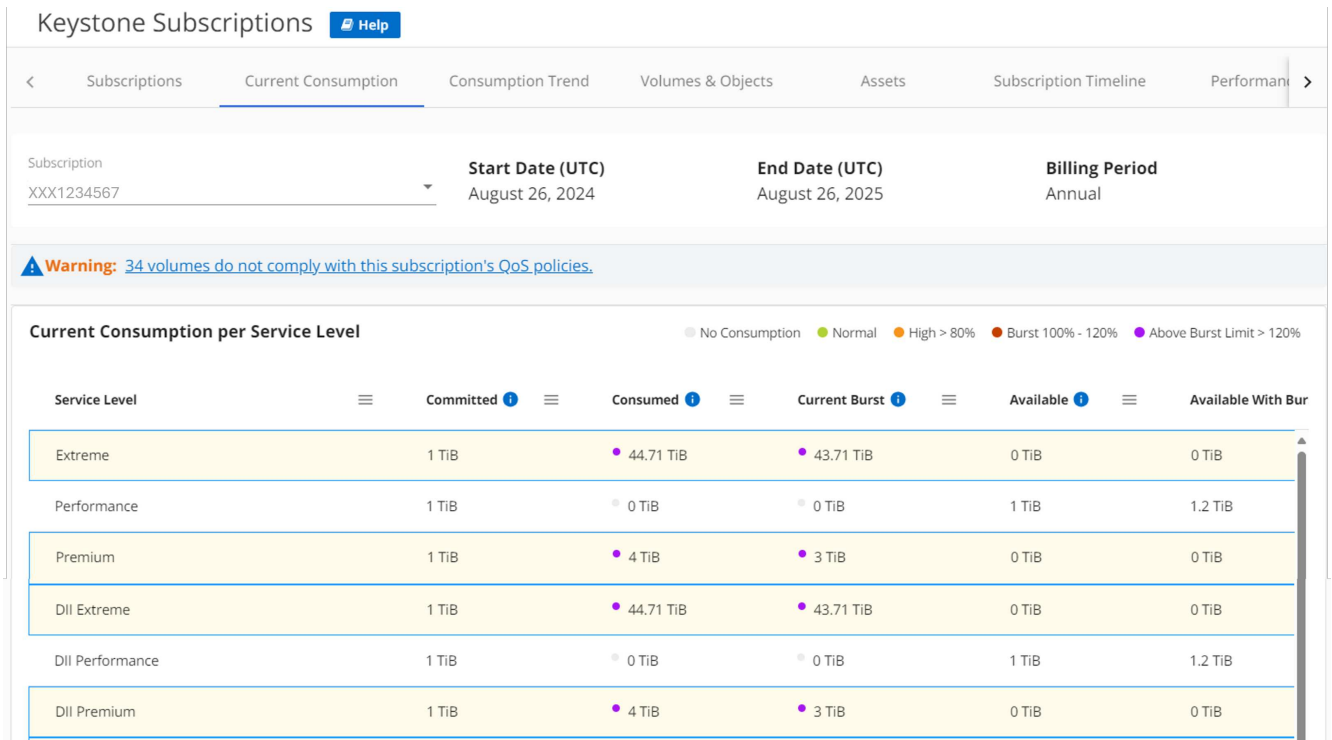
Keystone Subscriptions Help

Subscriptions | Current Consumption | Consumption Trend | Volumes & Objects | Assets | Subscription Timeline | Performanc

Subscription
XXX1234567

Start Date (UTC)
August 26, 2024

End Date (UTC)
August 26, 2025

Billing Period
Annual

Warning: 34 volumes do not comply with this subscription's QoS policies.

Current Consumption per Service Level

No Consumption  Normal  High > 80%  Burst 100% - 120%  Above Burst Limit > 120%

| Service Level | Committed | Consumed | Current Burst | Available | Available With Bur |
|---|---|---|---|---|---|
| Extreme | 1 TiB | 44.71 TiB | 43.71 TiB | 0 TiB | 0 TiB |
| Performance | 1 TiB | 0 TiB | 0 TiB | 1 TiB | 1.2 TiB |
| Premium | 1 TiB | 4 TiB | 3 TiB | 0 TiB | 0 TiB |
| DII Extreme | 1 TiB | 44.71 TiB | 43.71 TiB | 0 TiB | 0 TiB |
| DII Performance | 1 TiB | 0 TiB | 0 TiB | 1 TiB | 1.2 TiB |
| DII Premium | 1 TiB | 4 TiB | 3 TiB | 0 TiB | 0 TiB |